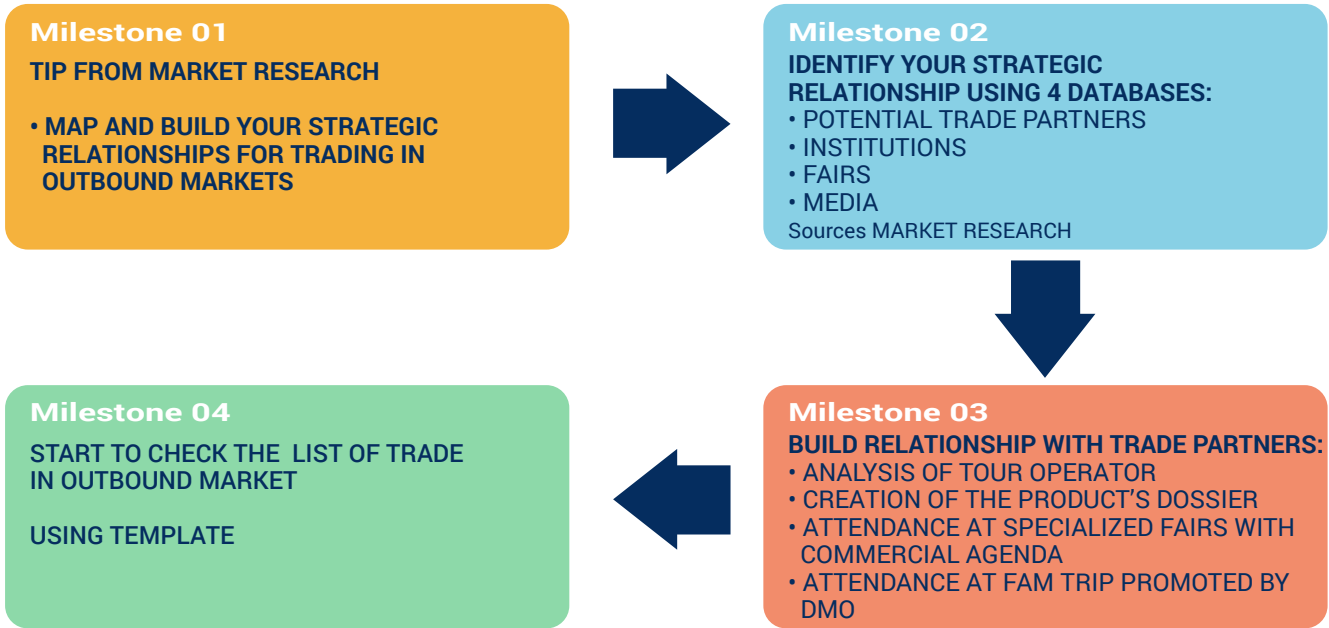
Milestone 01

TIP FROM MARKET RESEARCH

• MAP AND BUILD YOUR STRATEGIC RELATIONSHIPS FOR TRADING IN OUTBOUND MARKETS

Milestone 02

IDENTIFY YOUR STRATEGIC RELATIONSHIP USING 4 DATABASES:
• POTENTIAL TRADE PARTNERS
• INSTITUTIONS
• FAIRS
• MEDIA
Sources MARKET RESEARCH

Milestone 03

BUILD RELATIONSHIP WITH TRADE PARTNERS:
• ANALYSIS OF TOUR OPERATOR
• CREATION OF THE PRODUCT'S DOSSIER
• ATTENDANCE AT SPECIALIZED FAIRS WITH COMMERCIAL AGENDA
• ATTENDANCE AT FAM TRIP PROMOTED BY DMO

Milestone 04

START TO CHECK THE LIST OF TRADE IN OUTBOUND MARKET

USING TEMPLATE